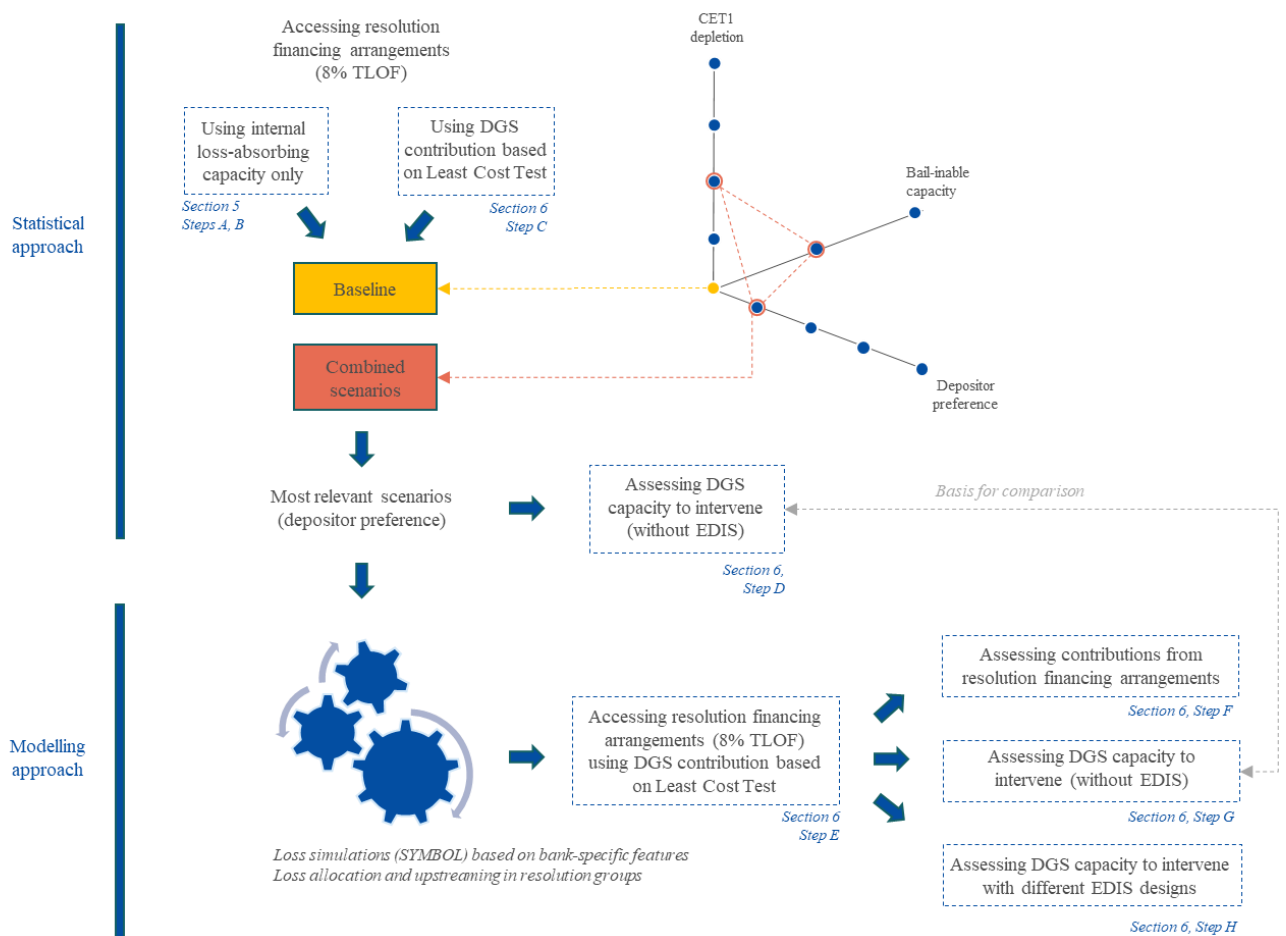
Statistical approach

Accessing resolution financing arrangements (8% TLOF)

Using internal loss-absorbing capacity only

Section 5
Steps A, B

Using DGS contribution based on Least Cost Test

Section 6
Step C

CET1 depletion

Bail-inable capacity

Depositor preference

Baseline

Combined scenarios

Most relevant scenarios (depositor preference)

Assessing DGS capacity to intervene (without EDIS)

Section 6,
Step D

Basis for comparison

Modelling approach

Loss simulations (SYMBOL) based on bank-specific features
Loss allocation and upstreaming in resolution groups

Accessing resolution financing arrangements (8% TLOF) using DGS contribution based on Least Cost Test

Section 6
Step E

Assessing contributions from resolution financing arrangements

Section 6, Step F

Assessing DGS capacity to intervene (without EDIS)

Section 6, Step G

Assessing DGS capacity to intervene with different EDIS designs

Section 6, Step H